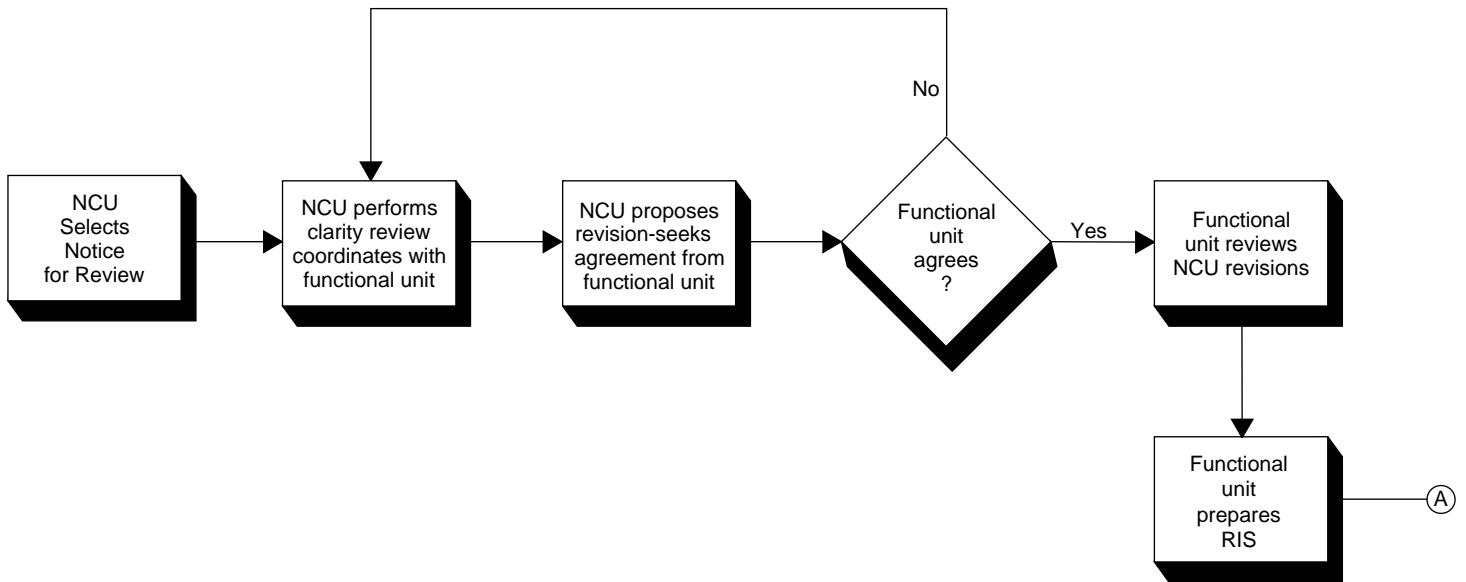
NCU Selects Notice for Review

NCU performs clarity review coordinates with functional unit

NCU proposes revision-seeks agreement from functional unit

Functional unit agrees ?

No

Yes

Functional unit reviews NCU revisions

Functional unit prepares RIS

A